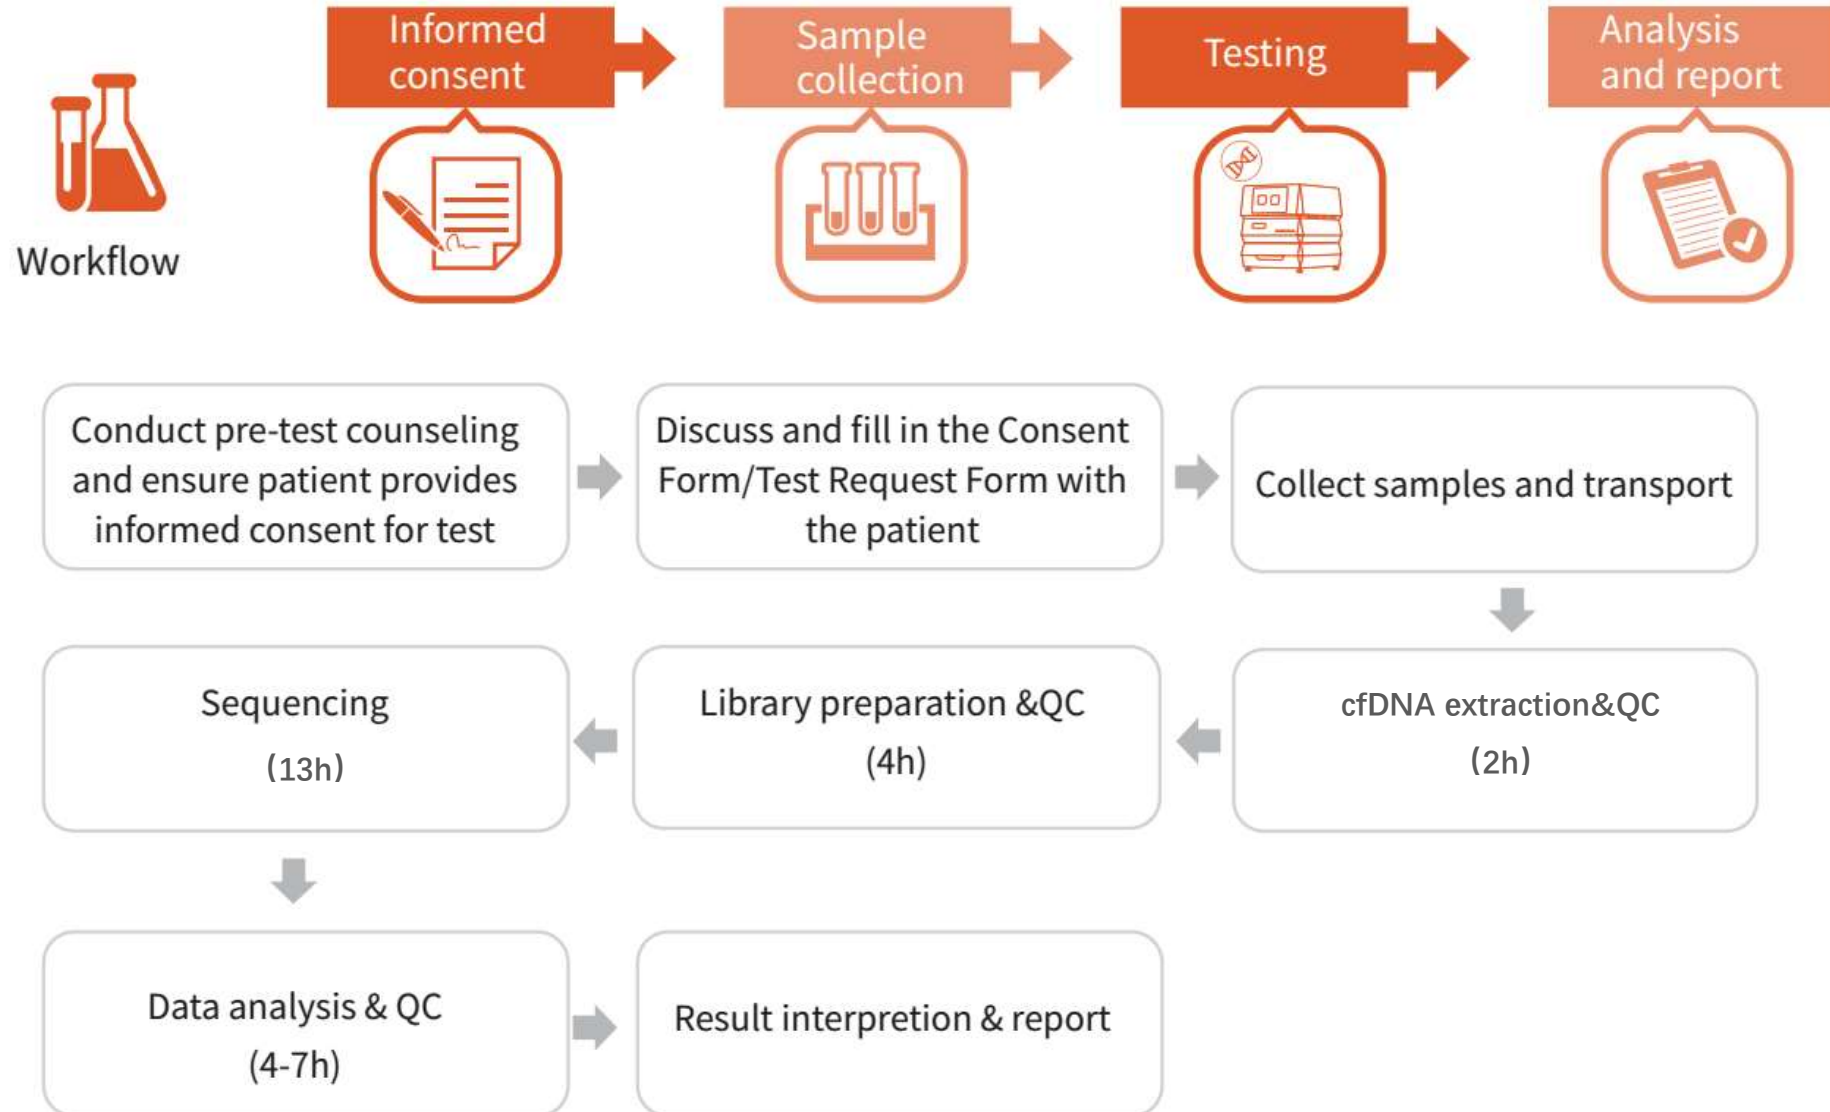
Workflow

Informed consent

Sample collection

Testing

Analysis and report

Conduct pre-test counseling and ensure patient provides informed consent for test

Discuss and fill in the Consent Form/Test Request Form with the patient

Collect samples and transport

cfDNA extraction&QC
(2h)

Library preparation &QC
(4h)

Sequencing
(13h)

Data analysis & QC
(4-7h)

Result interpreption & report